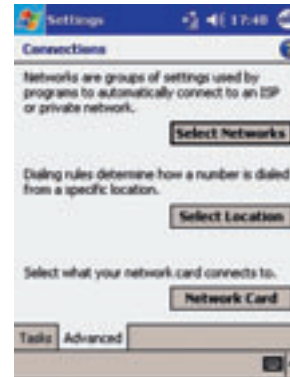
Settings 17:48

Connections

Networks are groups of settings used by programs to automatically connect to an ISP or private network.

Select Networks

Dialing rules determine how a number is dialed from a specific location.

Select Location

Select what your network card connects to.

Network Card

Tasks Advanced